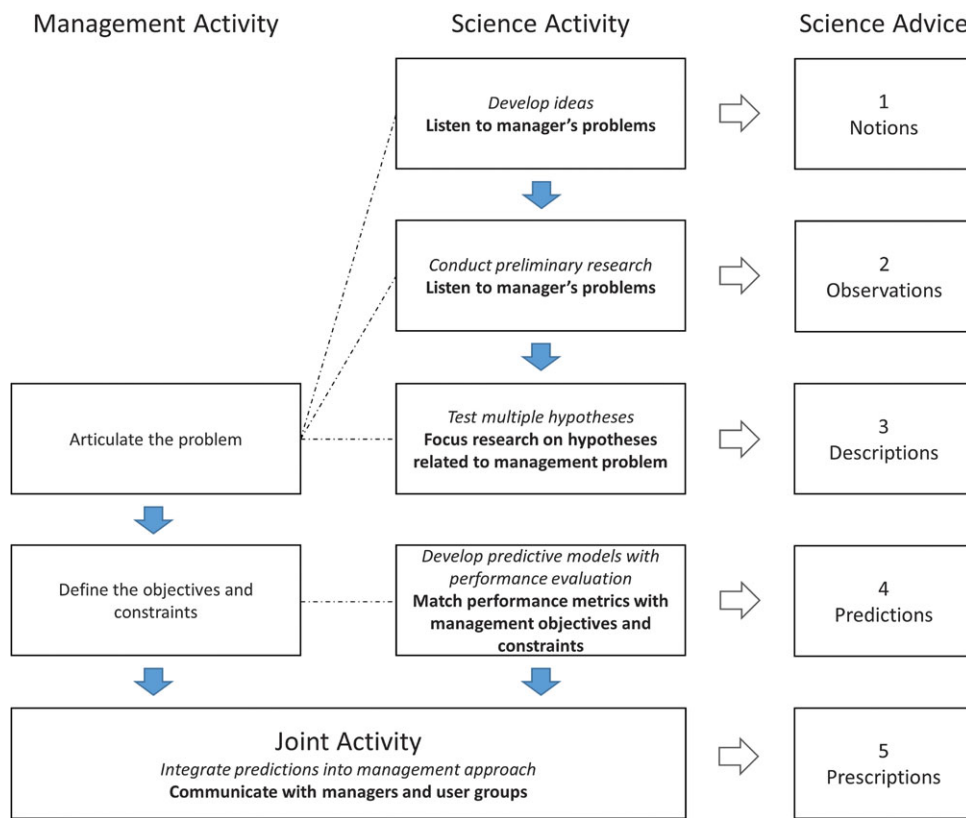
Management Activity

Science Activity

Science Advice

*Develop ideas*
**Listen to manager's problems**

1
Notions

*Conduct preliminary research*
**Listen to manager's problems**

2
Observations

Articulate the problem

*Test multiple hypotheses*
**Focus research on hypotheses related to management problem**

3
Descriptions

Define the objectives and constraints

*Develop predictive models with performance evaluation*
**Match performance metrics with management objectives and constraints**

4
Predictions

Joint Activity
*Integrate predictions into management approach*
**Communicate with managers and user groups**

5
Prescriptions